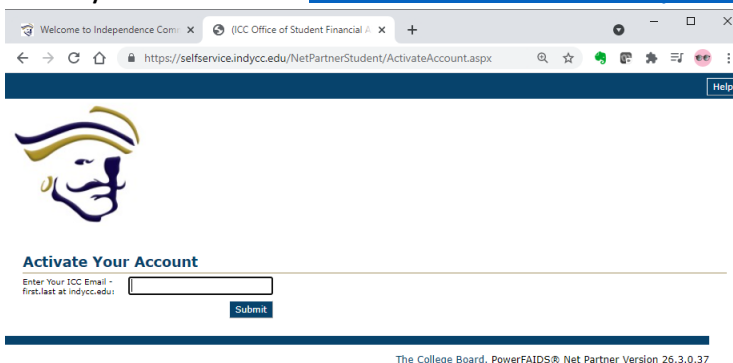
Welcome to Independence Comm ×
(ICC Office of Student Financial A ×
+
https://selfservice.indycc.edu/NetPartnerStudent/ActivateAccount.aspx
Help

Activate Your Account

Enter Your ICC Email - first.last at indycc.edu:

Submit

The College Board, PowerFAIDS® Net Partner Version 26.3.0.37